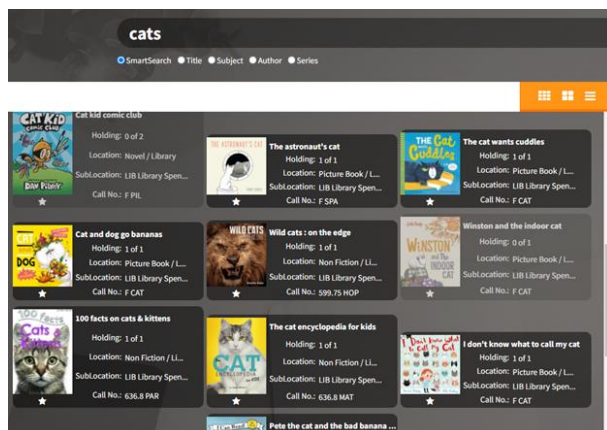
cats

SmartSearch Title Subject Author Series

CAT KID COMIC CLUB
DAV PILKEY
Cat kid comic club
Holding: 0 of 2
Location: Novel / Library
SubLocation: LIB Library Spen...
Call No.: F PIL

THE ASTRONAUT'S CAT
The astronaut's cat
Holding: 1 of 1
Location: Picture Book / L...
SubLocation: LIB Library Spen...
Call No.: F SPA

THE Cat WANTS Cuddles
The cat wants cuddles
Holding: 1 of 1
Location: Picture Book / L...
SubLocation: LIB Library Spen...
Call No.: F CAT

CAT DOG
Cat and dog go bananas
Holding: 1 of 1
Location: Picture Book / L...
SubLocation: LIB Library Spen...
Call No.: F CAT

WILD CATS
Wild cats : on the edge
Holding: 1 of 1
Location: Non Fiction / Li...
SubLocation: LIB Library Spen...
Call No.: 599.75 HOP

WINSTON AND THE INDOOR CAT
Winston and the indoor cat
Holding: 0 of 1
Location: Picture Book / L...
SubLocation: LIB Library Spen...
Call No.: F CAT

100 Cats & Kittens
100 facts on cats & kittens
Holding: 1 of 1
Location: Non Fiction / Li...
SubLocation: LIB Library Spen...
Call No.: 636.8 PAR

CAT ENCYCLOPEDIA
The cat encyclopedia for kids
Holding: 1 of 1
Location: Non Fiction / Li...
SubLocation: LIB Library Spen...
Call No.: 636.8 MAT

I Don't Know What to Call My Cat
I don't know what to call my cat
Holding: 1 of 1
Location: Picture Book / L...
SubLocation: LIB Library Spen...
Call No.: F CAT

Pete the cat and the bad banana ...